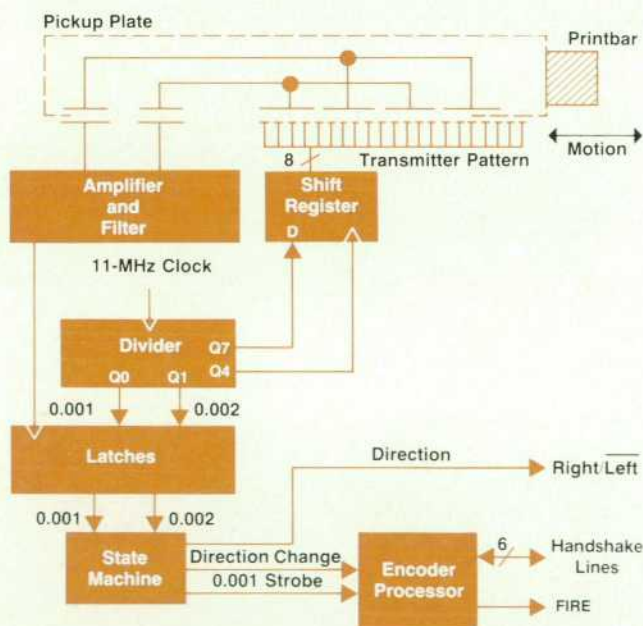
Pickup Plate

Printbar

8

Transmitter Pattern

Motion

Amplifier and Filter

Shift Register

D

11-MHz Clock

Divider

Q7

Q4

Q0

Q1

0.001

0.002

Latches

Direction

Right/$\overline{\text{Left}}$

0.001

0.002

State Machine

Direction Change

0.001 Strobe

Encoder Processor

6

Handshake Lines

FIRE